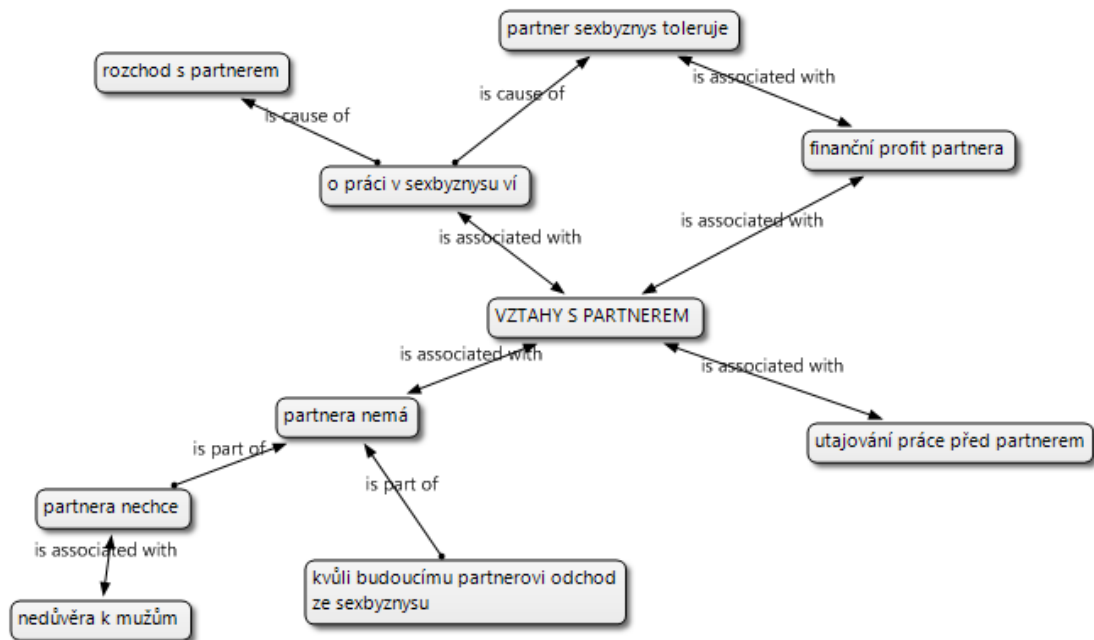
partner sexbyznys toleruje

rozchod s partnerem

is cause of

is cause of

is associated with

finanční profit partnera

o práci v sexbyznysu ví

is associated with

is associated with

VZTAHY S PARTNEREM

is associated with

is associated with

partnera nemá

utajování práce před partnerem

is part of

is part of

partnera nechce

is associated with

kvůli budoucímu partnerovi odchod ze sexbyznysu

nedůvěra k mužům